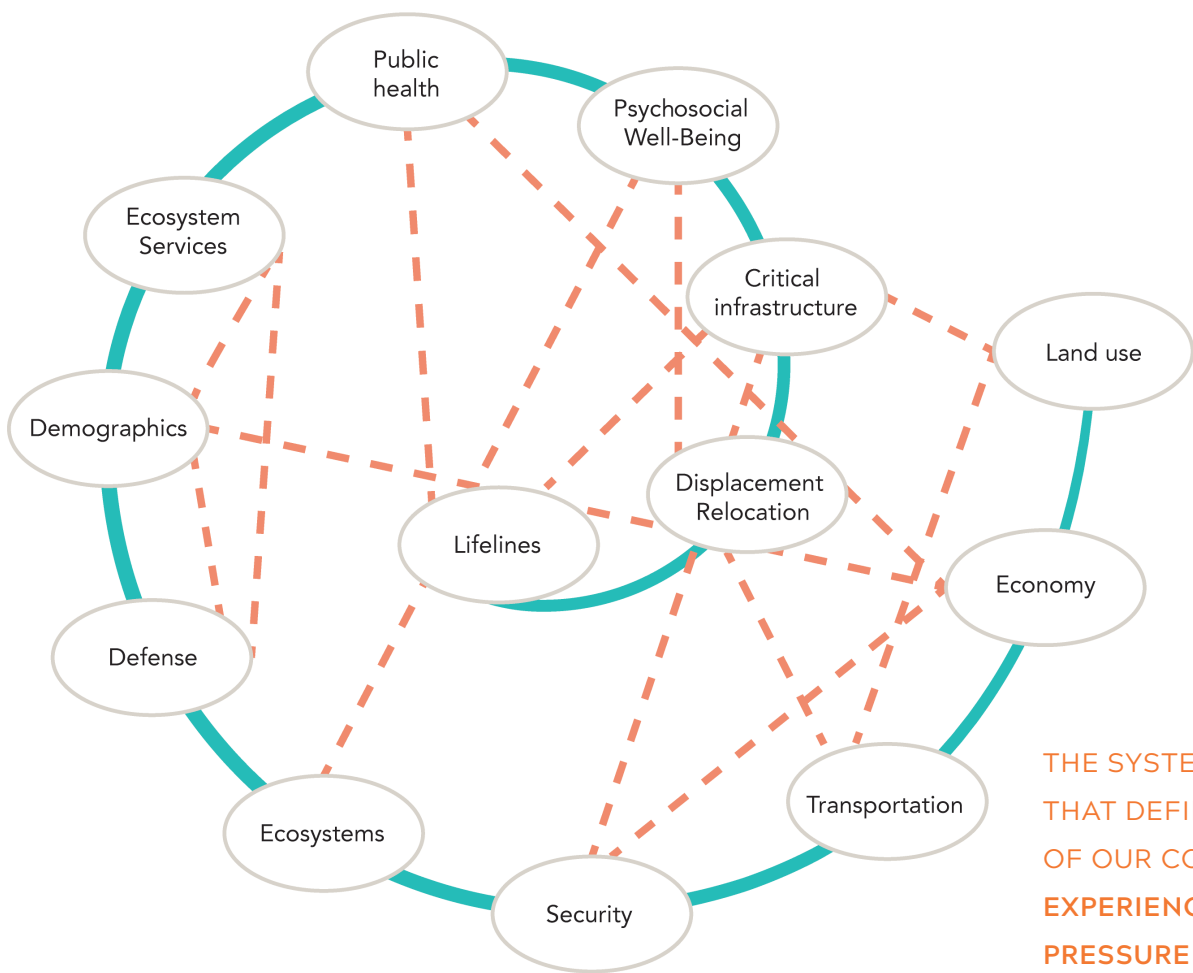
Public health

Psychosocial Well-Being

Ecosystem Services

Critical infrastructure

Land use

Demographics

Displacement Relocation

Lifelines

Economy

Defense

Transportation

Ecosystems

Security

THE SYSTE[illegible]
THAT DEFI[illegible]
OF OUR CO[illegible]
EXPERIENC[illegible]
PRESSURE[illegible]